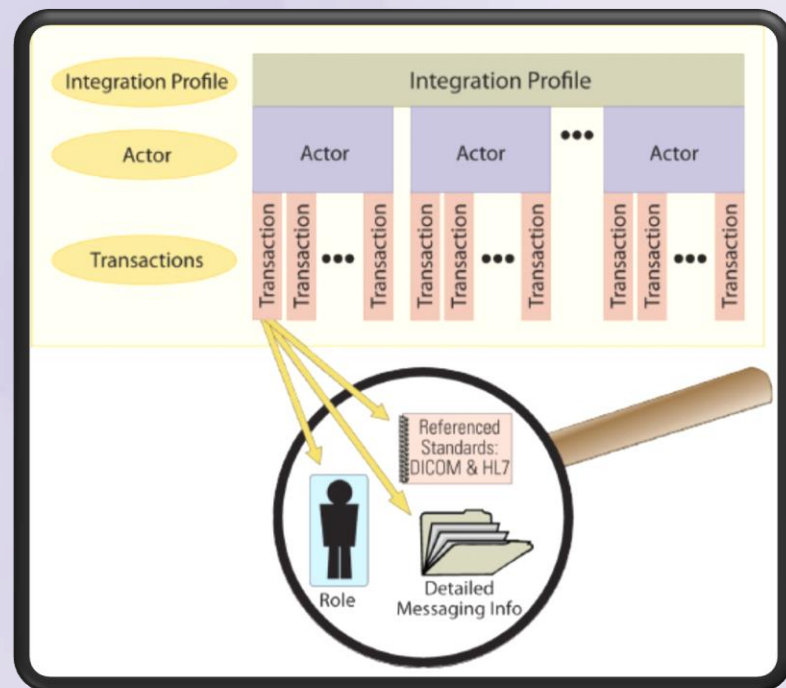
Integration Profile
Integration Profile
Actor
Actor
Actor
•••
Actor
Transactions
Transaction
Transaction
•••
Transaction
Transaction
Transaction
•••
Transaction
Transaction
Transaction
•••
Transaction
Referenced Standards: DICOM & HL7
Role
Detailed Messaging Info